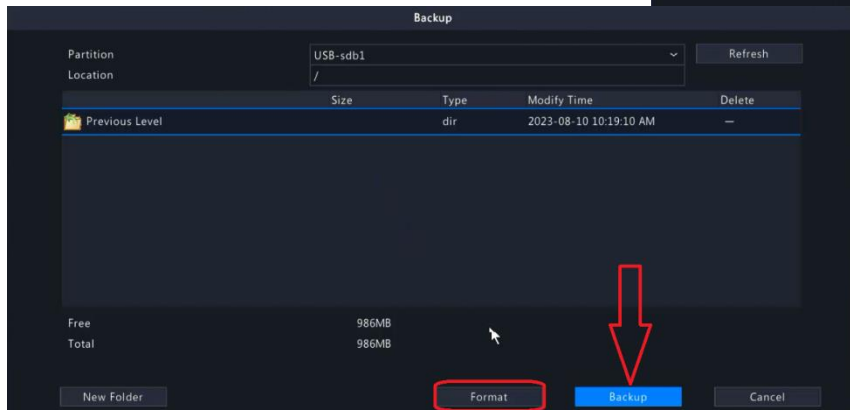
Backup

Partition USB-sdb1 Refresh
Location /

| | Size | Type | Modify Time | Delete |
|---|---|---|---|---|
| Previous Level | | dir | 2023-08-10 10:19:10 AM | — |

Free 986MB
Total 986MB

New Folder Format Backup Cancel